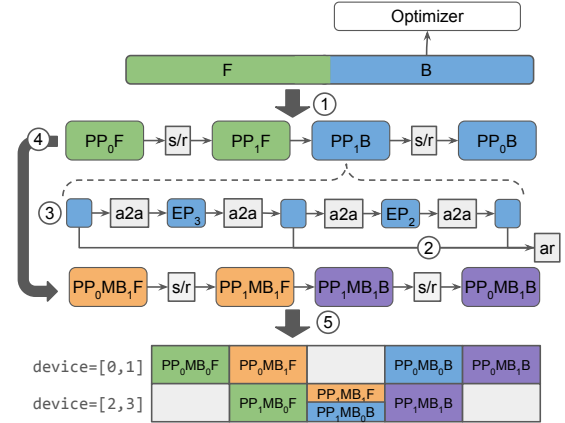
Optimizer

F

B

①

④ $PP_0F$ → s/r → $PP_1F$ → $PP_1B$ → s/r → $PP_0B$

③ → a2a → $EP_3$ → a2a → → a2a → $EP_2$ → a2a →

② ar

$PP_0MB_1F$ → s/r → $PP_1MB_1F$ → $PP_1MB_1B$ → s/r → $PP_0MB_1B$

⑤

| device=[0,1] | $PP_0MB_0F$ | $PP_0MB_1F$ | | $PP_0MB_0B$ | $PP_0MB_1B$ |
|---|---|---|---|---|---|
| device=[2,3] | | $PP_1MB_0F$ | $PP_1MB_1F$ / $PP_1MB_0B$ | $PP_1MB_1B$ | |